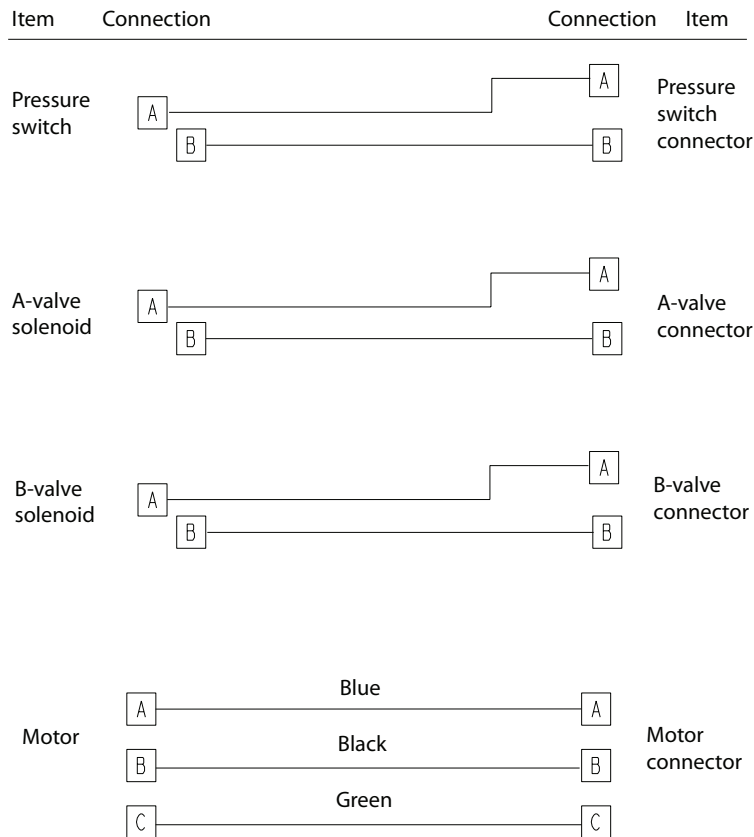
Item Connection Connection Item

Pressure switch
A
B
A
B
Pressure switch connector

A-valve solenoid
A
B
A
B
A-valve connector

B-valve solenoid
A
B
A
B
B-valve connector

Motor
A
Blue
A
B
Black
B
C
Green
C
Motor connector